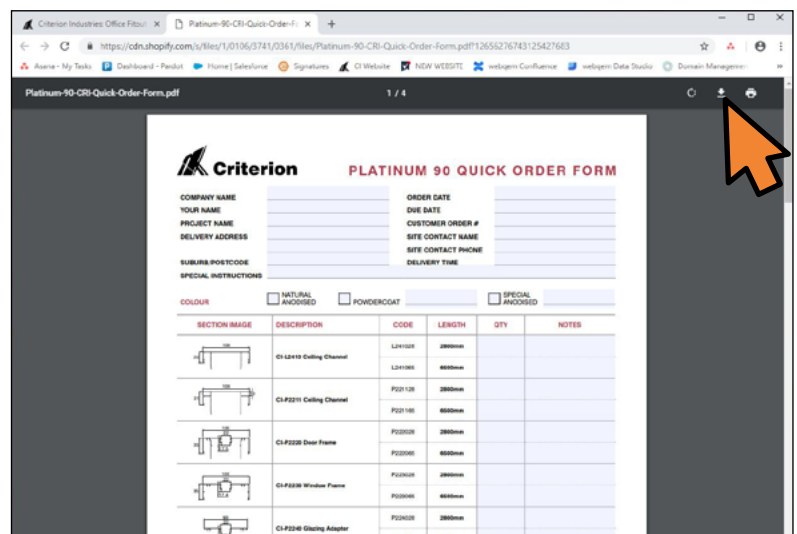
Criterion Industries Office Fitout ×
Platinum-90-CRI-Quick-Order-Fo ×
+

https://cdn.shopify.com/s/files/1/0106/3741/0361/files/Platinum-90-CRI-Quick-Order-Form.pdf?1265527674312542768З

Asana - My Tasks
Dashboard - Pardot
Home | Salesforce
Signatures
CI Website
NEW WEBSITE
webigem Confluence
webigem Data Studio
Domain Managemen

Platinum-90-CRI-Quick-Order-Form.pdf
1 / 4

Criterion
PLATINUM 90 QUICK ORDER FORM

COMPANY NAME
YOUR NAME
PROJECT NAME
DELIVERY ADDRESS
SUBURB/POSTCODE
SPECIAL INSTRUCTIONS

ORDER DATE
DUE DATE
CUSTOMER ORDER #
SITE CONTACT NAME
SITE CONTACT PHONE
DELIVERY TIME

COLOUR
NATURAL ANODISED
POWDERCOAT
SPECIAL ANODISED

| SECTION IMAGE | DESCRIPTION | CODE | LENGTH | QTY | NOTES |
|---|---|---|---|---|---|
| | CI-L2410 Ceiling Channel | L241026 | 2600mm | | |
| | | L241065 | 6500mm | | |
| | CI-P2211 Ceiling Channel | P221126 | 2600mm | | |
| | | P221165 | 6500mm | | |
| | CI-P2220 Door Frame | P222026 | 2600mm | | |
| | | P222065 | 6500mm | | |
| | CI-P2230 Window Frame | P223026 | 2600mm | | |
| | | P223065 | 6500mm | | |
| | CI-P2240 Glazing Adapter | P224026 | 2600mm | | |